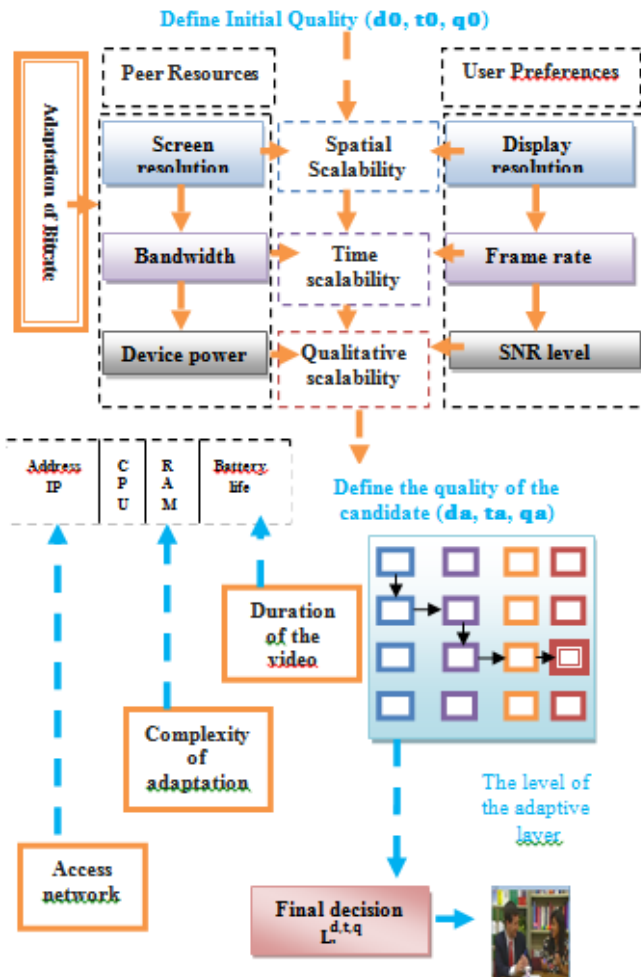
Define Initial Quality (d0, t0, q0)

Peer Resources

User Preferences

Adaptation of Bitrate

Screen resolution

Spatial Scalability

Display resolution

Bandwidth

Time scalability

Frame rate

Device power

Qualitative scalability

SNR level

Address IP

C P U

R A M

Battery life

Define the quality of the candidate (da, ta, qa)

Duration of the video

Complexity of adaptation

The level of the adaptive layer

Access network

Final decision $L^{d,t,q}$